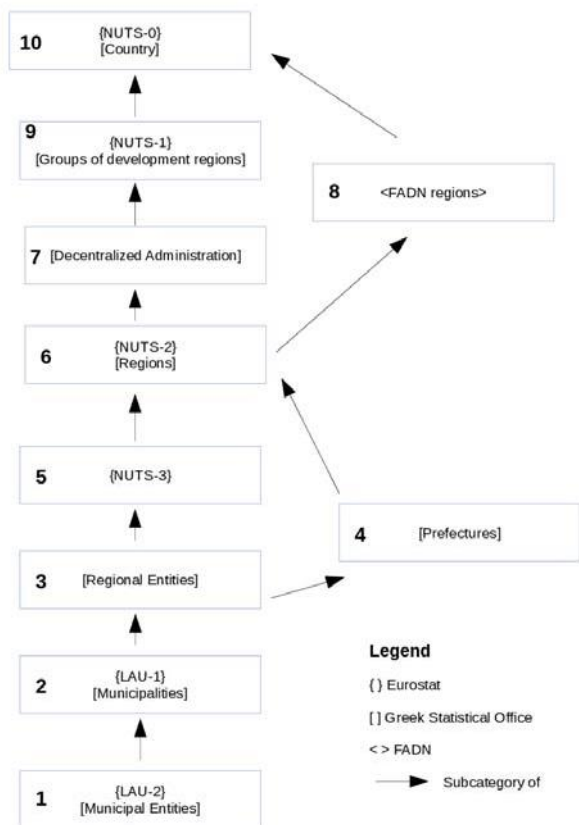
10 {NUTS-0}
[Country]

9 {NUTS-1}
[Groups of development regions]

8 <FADN regions>

7 [Decentralized Administration]

6 {NUTS-2}
[Regions]

5 {NUTS-3}

4 [Prefectures]

3 [Regional Entities]

2 {LAU-1}
[Municipalities]

1 {LAU-2}
[Municipal Entities]

Legend

{ } Eurostat

[ ] Greek Statistical Office

< > FADN

Subcategory of